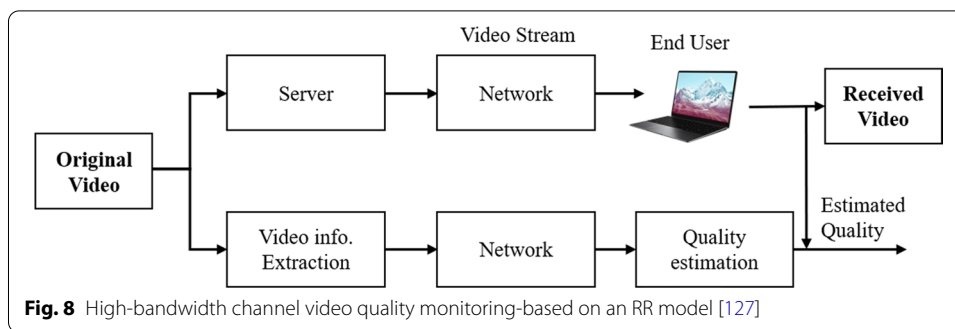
Video Stream

End User

Server

Network

Received Video

Original Video

Estimated Quality

Video info. Extraction

Network

Quality estimation

**Fig. 8** High-bandwidth channel video quality monitoring-based on an RR model [127]